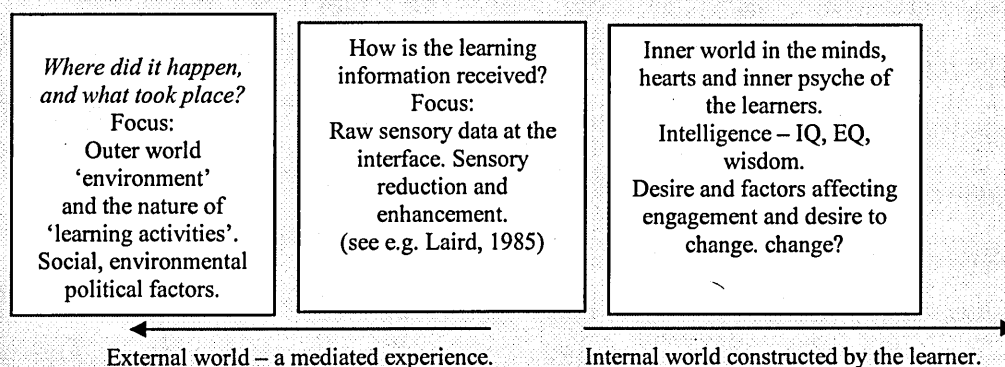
*Where did it happen, and what took place?*
Focus:
Outer world 'environment' and the nature of 'learning activities'. Social, environmental political factors.

How is the learning information received?
Focus:
Raw sensory data at the interface. Sensory reduction and enhancement.
(see e.g. Laird, 1985)

Inner world in the minds, hearts and inner psyche of the learners.
Intelligence – IQ, EQ, wisdom.
Desire and factors affecting engagement and desire to change. change?

External world – a mediated experience.

Internal world constructed by the learner.